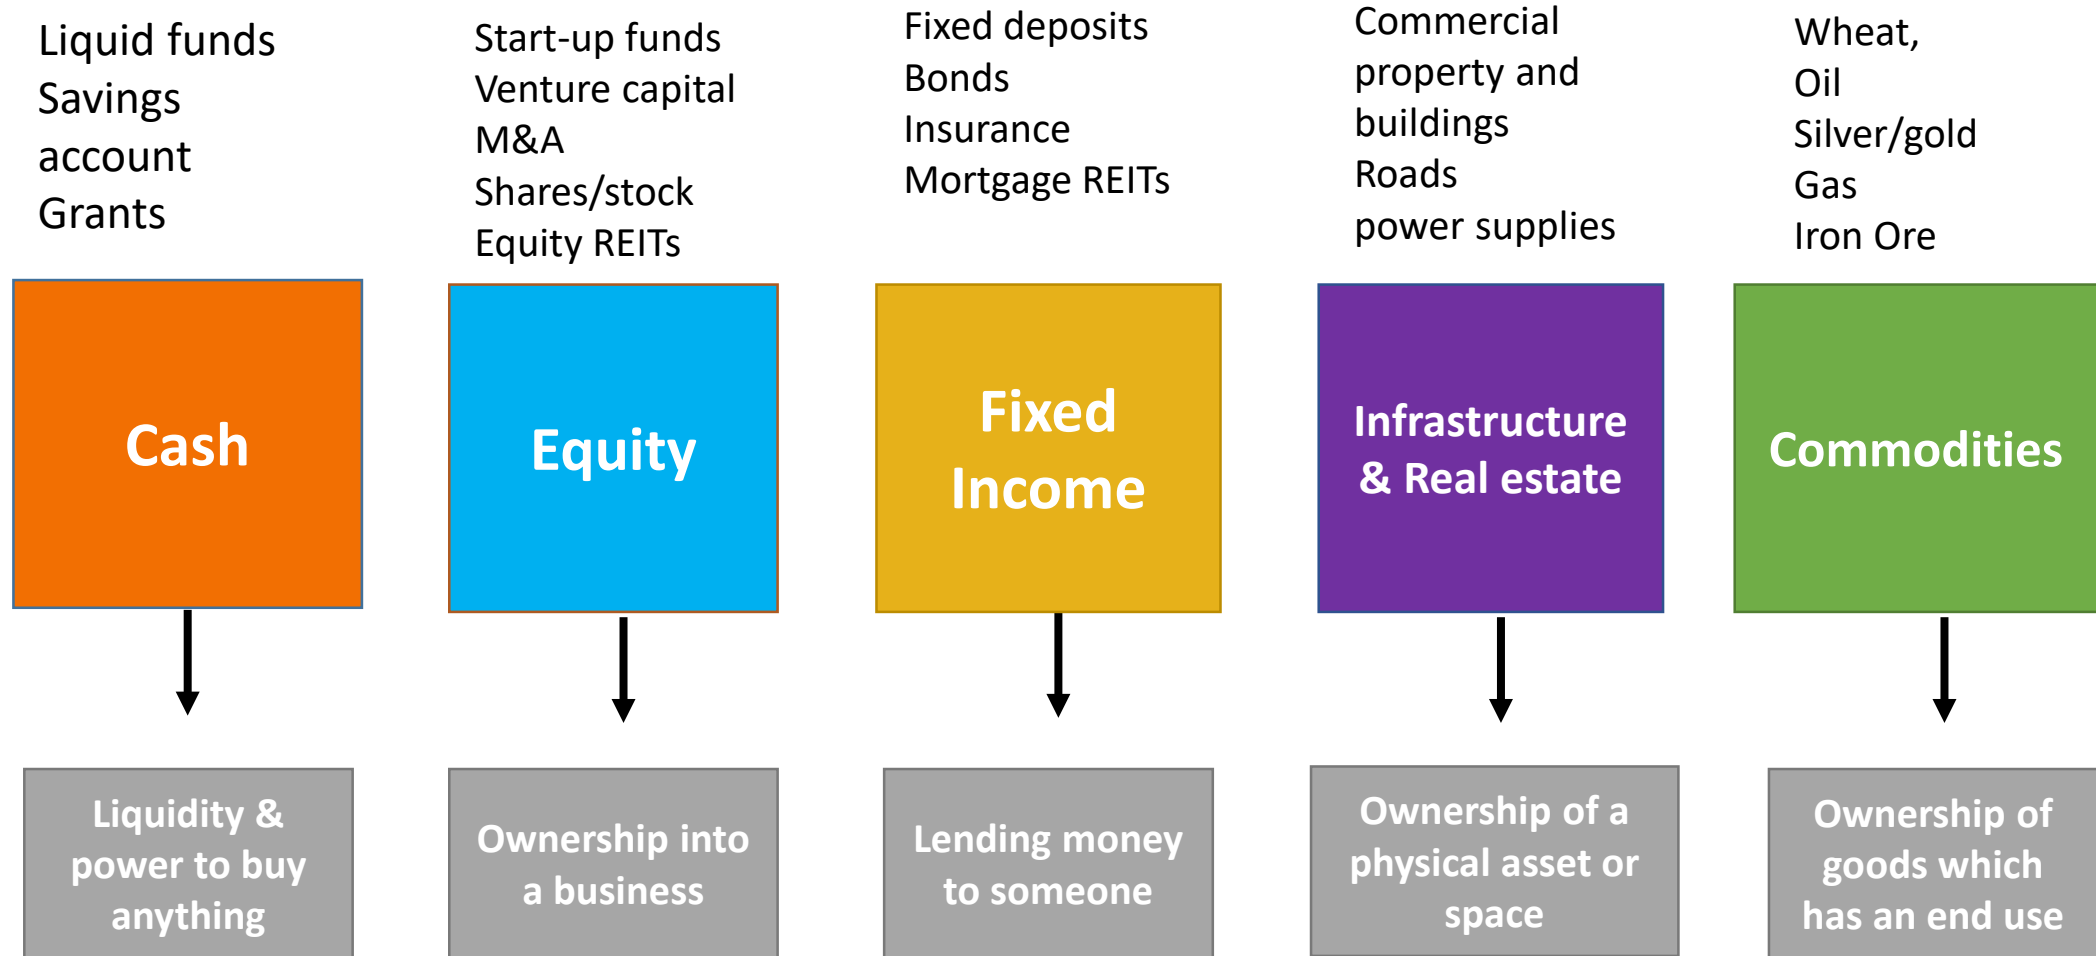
Liquid funds
Savings account
Grants

Cash

Liquidity & power to buy anything

Start-up funds
Venture capital
M&A
Shares/stock
Equity REITs

Equity

Ownership into a business

Fixed deposits
Bonds
Insurance
Mortgage REITs

Fixed Income

Lending money to someone

Commercial property and buildings
Roads
power supplies

Infrastructure & Real estate

Ownership of a physical asset or space

Wheat,
Oil
Silver/gold
Gas
Iron Ore

Commodities

Ownership of goods which has an end use